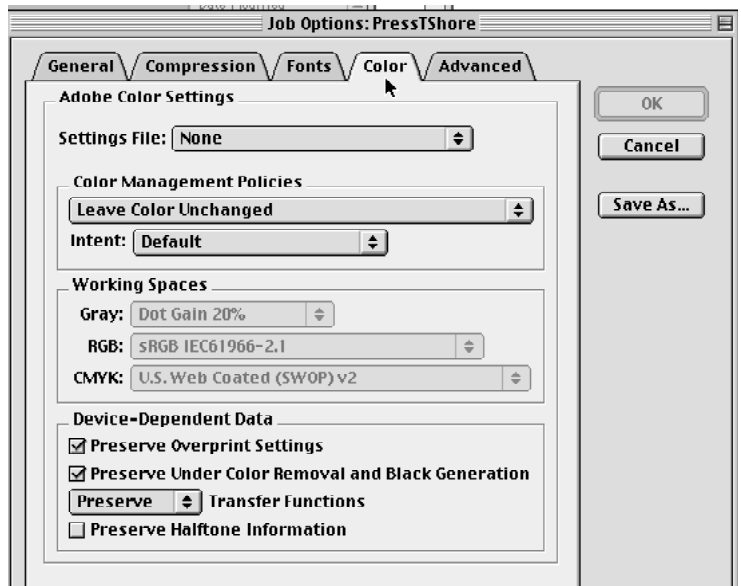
Date Modified

Job Options: PressTShore

General
Compression
Fonts
Color
Advanced

Adobe Color Settings

Settings File: None

Color Management Policies

Leave Color Unchanged

Intent: Default

Working Spaces

Gray: Dot Gain 20%

RGB: sRGB IEC61966-2.1

CMYK: U.S. Web Coated (SWOP) v2

Device-Dependent Data

☑ Preserve Overprint Settings

☑ Preserve Under Color Removal and Black Generation

Preserve Transfer Functions

☐ Preserve Halftone Information

OK

Cancel

Save As...